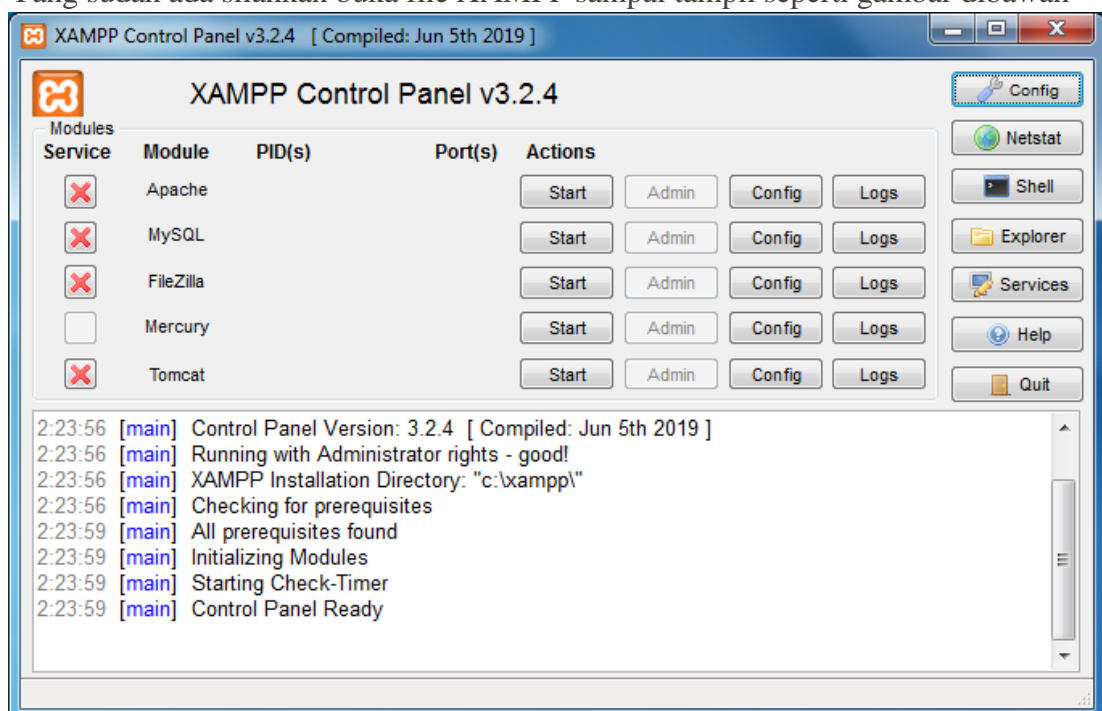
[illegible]

XAMPP Control Panel v3.2.4 [ Compiled: Jun 5th 2019 ]

XAMPP Control Panel v3.2.4

Config
Netstat
Shell
Explorer
Services
Help
Quit

Modules

| Service | Module | PID(s) | Port(s) | Actions | | | |
|---|---|---|---|---|---|---|---|
| | Apache | | | Start | Admin | Config | Logs |
| | MySQL | | | Start | Admin | Config | Logs |
| | FileZilla | | | Start | Admin | Config | Logs |
| | Mercury | | | Start | Admin | Config | Logs |
| | Tomcat | | | Start | Admin | Config | Logs |

2:23:56 [main] Control Panel Version: 3.2.4 [ Compiled: Jun 5th 2019 ]
2:23:56 [main] Running with Administrator rights - good!
2:23:56 [main] XAMPP Installation Directory: "c:\xampp\"
2:23:56 [main] Checking for prerequisites
2:23:59 [main] All prerequisites found
2:23:59 [main] Initializing Modules
2:23:59 [main] Starting Check-Timer
2:23:59 [main] Control Panel Ready